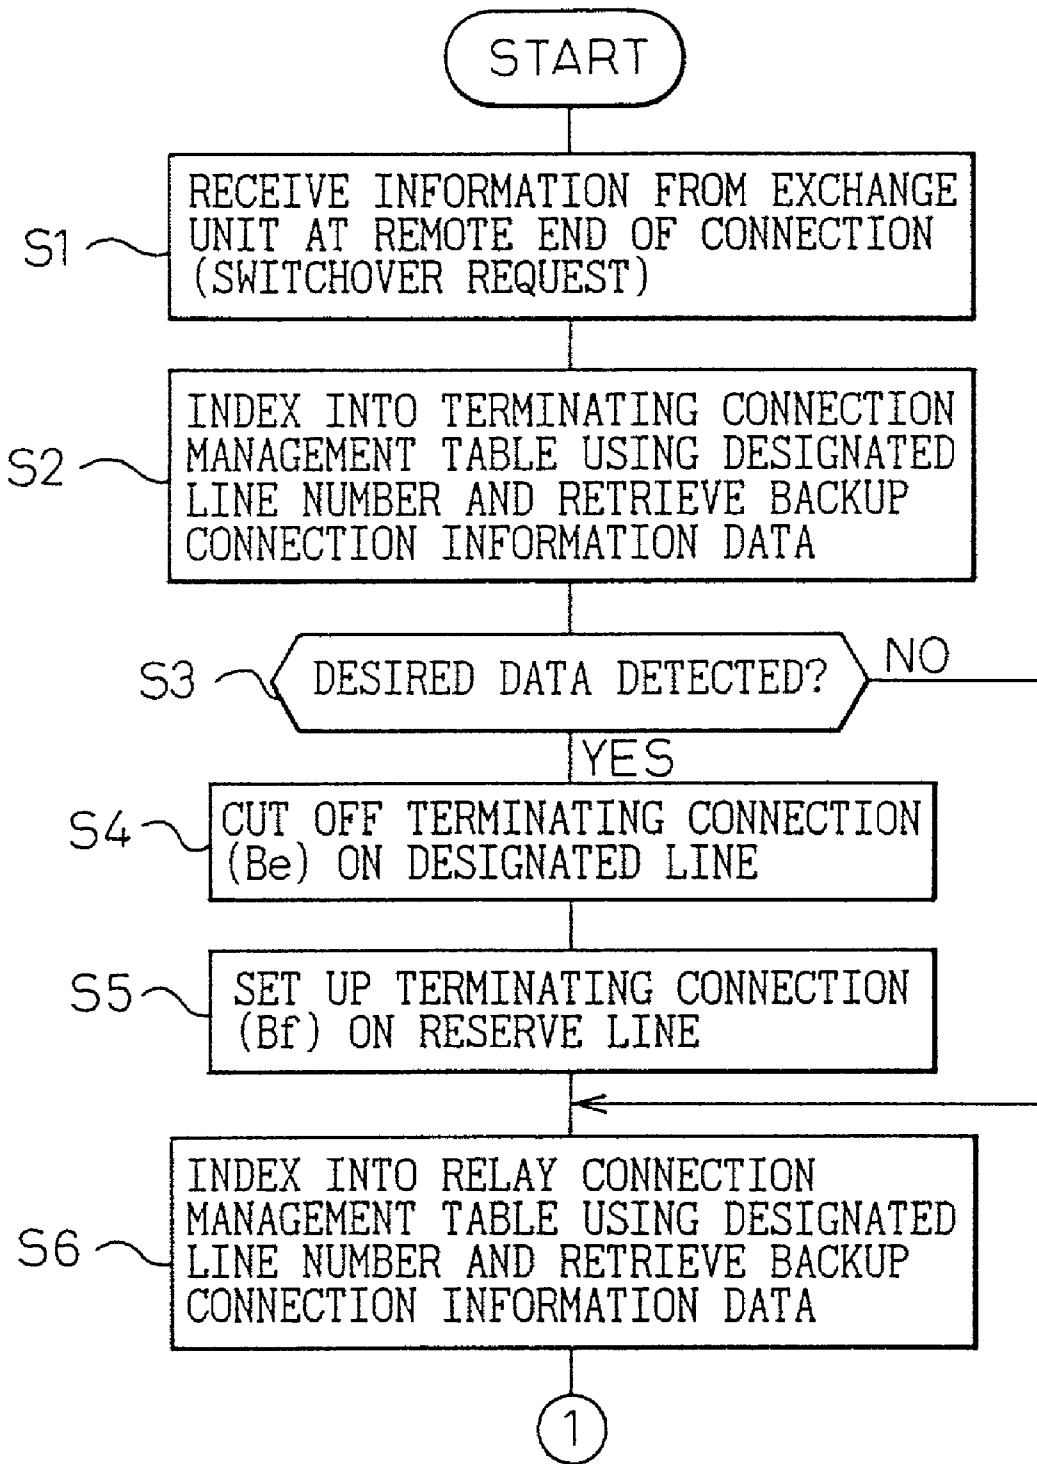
START

S1 RECEIVE INFORMATION FROM EXCHANGE UNIT AT REMOTE END OF CONNECTION (SWITCHOVER REQUEST)

S2 INDEX INTO TERMINATING CONNECTION MANAGEMENT TABLE USING DESIGNATED LINE NUMBER AND RETRIEVE BACKUP CONNECTION INFORMATION DATA

S3 DESIRED DATA DETECTED?

NO

YES

S4 CUT OFF TERMINATING CONNECTION (Be) ON DESIGNATED LINE

S5 SET UP TERMINATING CONNECTION (Bf) ON RESERVE LINE

S6 INDEX INTO RELAY CONNECTION MANAGEMENT TABLE USING DESIGNATED LINE NUMBER AND RETRIEVE BACKUP CONNECTION INFORMATION DATA

1